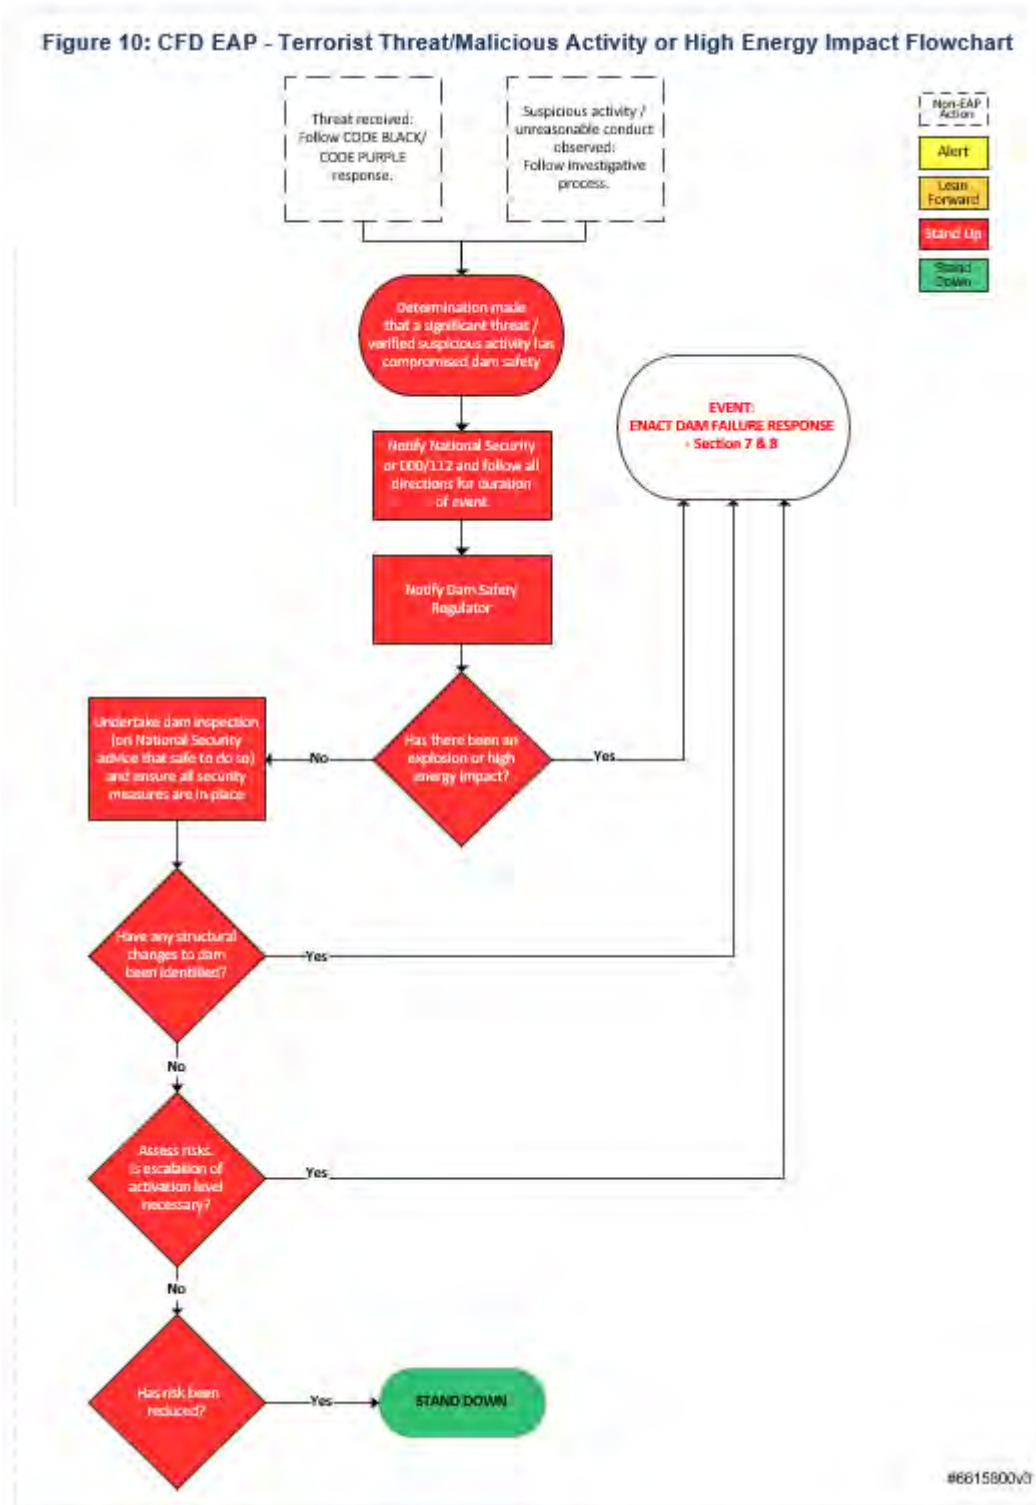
Figure 10: CFD EAP - Terrorist Threat/Malicious Activity or High Energy Impact Flowchart

Threat received: Follow CODE BLACK/ CODE PURPLE response.

Suspicious activity / unreasonable conduct observed: Follow investigative process.

Non-EAP Action

Alert

Lean Forward

Stand Up

Stand Down

Determination made that a significant threat / verified suspicious activity has compromised dam safety

EVENT: ENACT DAM FAILURE RESPONSE - Section 7 & 8

Notify National Security or 000/112 and follow all directions for duration of event.

Notify Dam Safety Regulator

Undertake dam inspection (on National Security advice that safe to do so) and ensure all security measures are in place

No

Has there been an explosion or high energy impact?

Yes

Have any structural changes to dam been identified?

Yes

No

Assess risks. Is escalation of activation level necessary?

Yes

No

Has risk been reduced?

Yes

STAND DOWN

#6615800v3